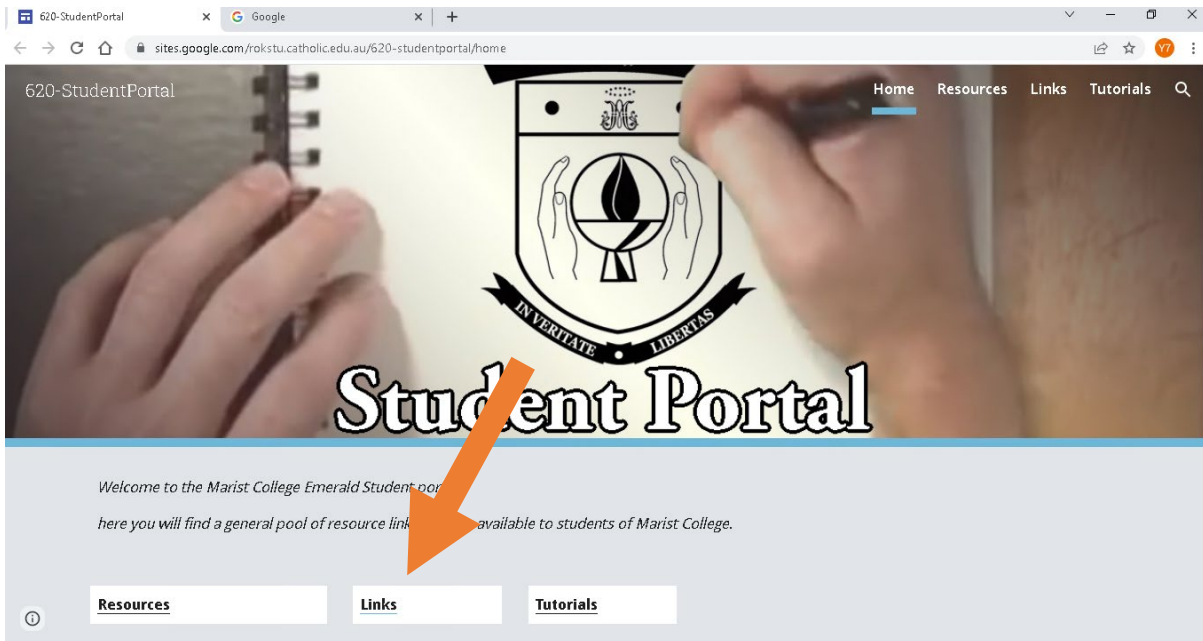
620-StudentPortal
Google
sites.google.com/rokstu.catholic.edu.au/620-studentportal/home
Y7

620-StudentPortal
Home Resources Links Tutorials

IN VERITATE LIBERTAS

Student Portal

Welcome to the Marist College Emerald Student por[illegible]

here you will find a general pool of resource link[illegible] available to students of Marist College.

Resources
Links
Tutorials